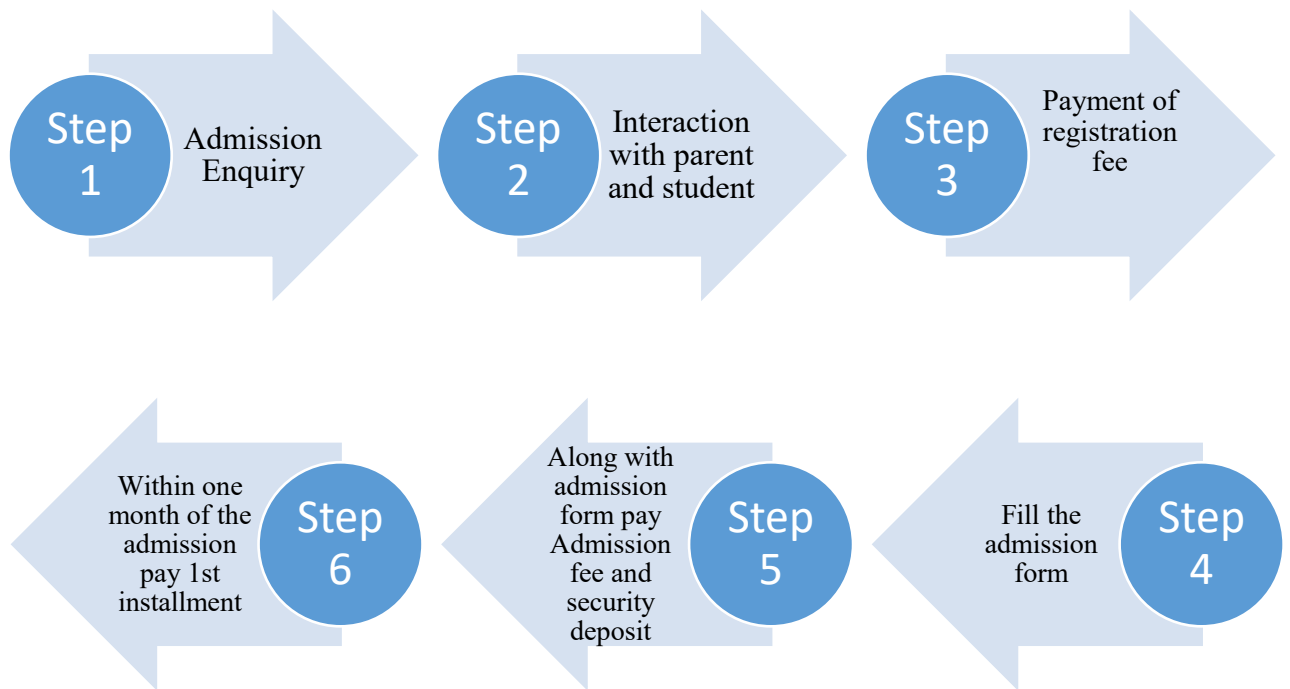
Step 1

Admission Enquiry

Step 2

Interaction with parent and student

Step 3

Payment of registration fee

Step 4

Fill the admission form

Step 5

Along with admission form pay Admission fee and security deposit

Step 6

Within one month of the admission pay 1st installment